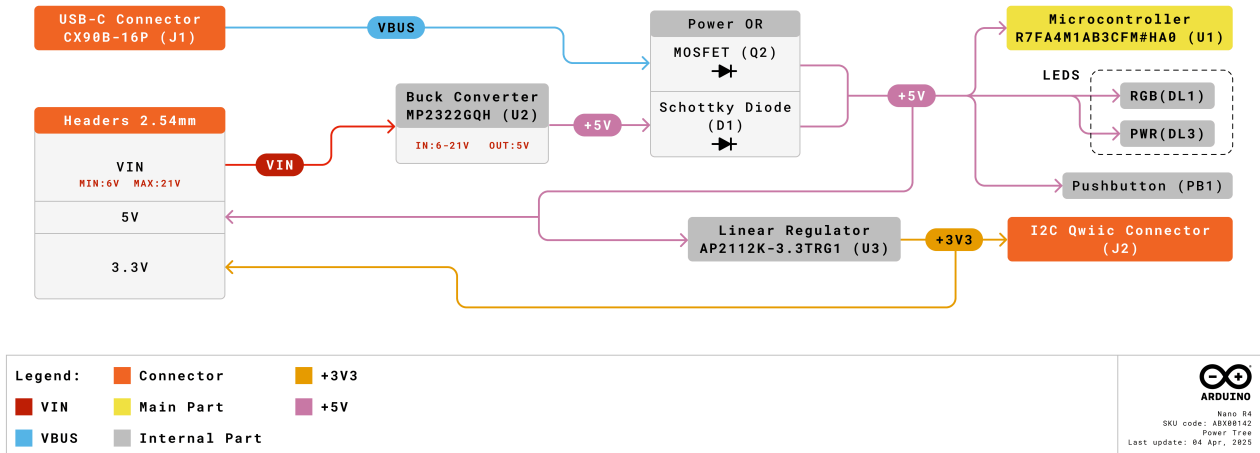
USB-C Connector
CX90B-16P (J1)

VBUS

Power OR

MOSFET (Q2)

Schottky Diode
(D1)

Microcontroller
R7FA4M1AB3CFM#HA0 (U1)

LEDS

RGB(DL1)

PWR(DL3)

Headers 2.54mm

VIN
MIN:6V MAX:21V

VIN

Buck Converter
MP2322GQH (U2)

IN:6-21V OUT:5V

+5V

+5V

5V

3.3V

Pushbutton (PB1)

Linear Regulator
AP2112K-3.3TRG1 (U3)

+3V3

I2C Qwiic Connector
(J2)

Legend:

Connector

+3V3

VIN

Main Part

+5V

VBUS

Internal Part

ARDUINO

Nano R4
SKU code: ABX00142
Power Tree
Last update: 04 Apr, 2025